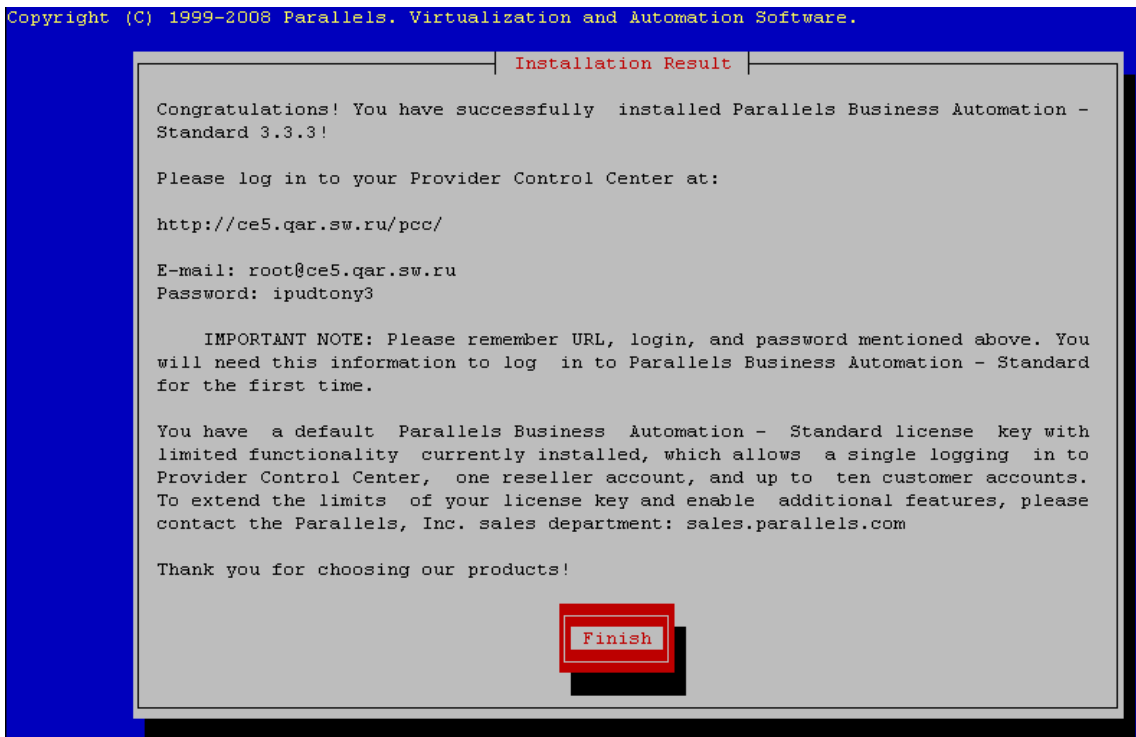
Copyright (C) 1999-2008 Parallels. Virtualization and Automation Software.

Installation Result

Congratulations! You have successfully installed Parallels Business Automation - Standard 3.3.3!

Please log in to your Provider Control Center at:

http://ce5.qar.sw.ru/pcc/

E-mail: root@ce5.qar.sw.ru
Password: ipudtony3

IMPORTANT NOTE: Please remember URL, login, and password mentioned above. You will need this information to log in to Parallels Business Automation - Standard for the first time.

You have a default Parallels Business Automation - Standard license key with limited functionality currently installed, which allows a single logging in to Provider Control Center, one reseller account, and up to ten customer accounts. To extend the limits of your license key and enable additional features, please contact the Parallels, Inc. sales department: sales.parallels.com

Thank you for choosing our products!

Finish